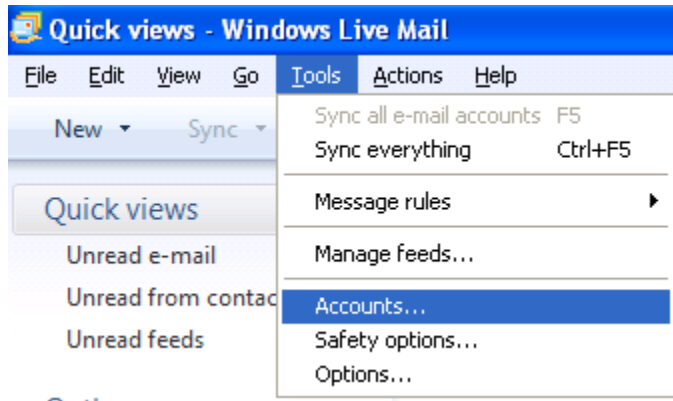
Quick views - Windows Live Mail

File Edit View Go Tools Actions Help

New ▾ Sync ▾

Quick views
Unread e-mail
Unread from contac
Unread feeds

Sync all e-mail accounts F5
Sync everything Ctrl+F5
Message rules
Manage feeds...
Accounts...
Safety options...
Options...